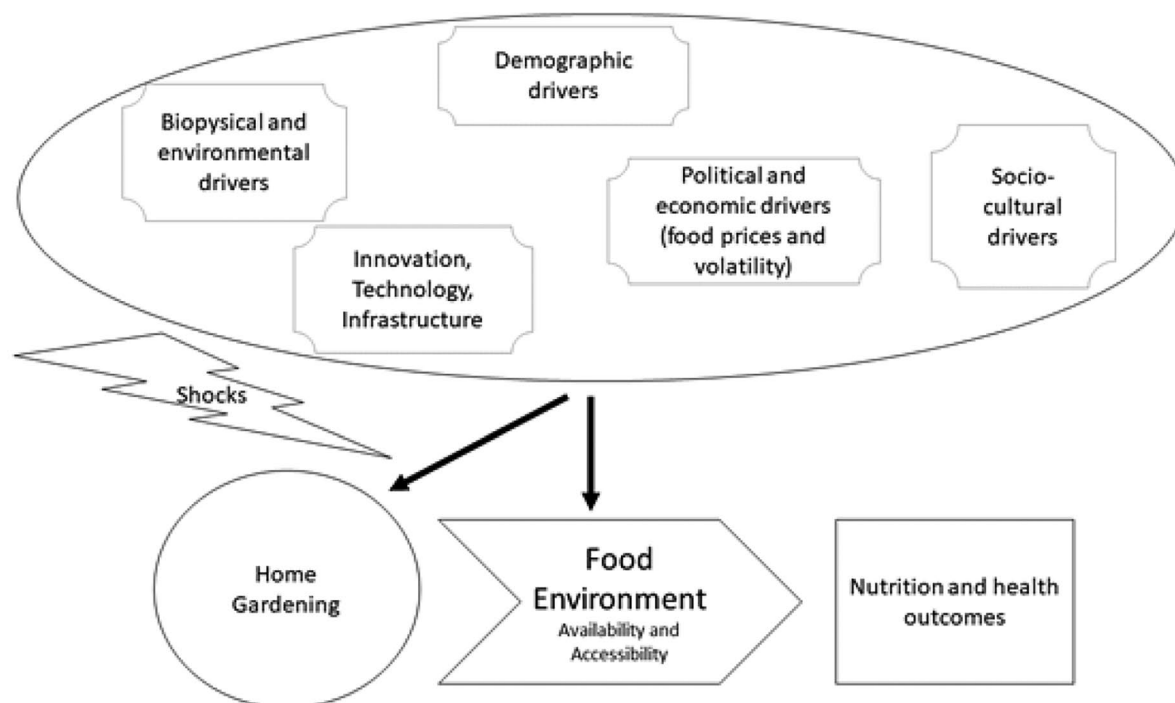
Demographic drivers

Biopysical and environmental drivers

Political and economic drivers (food prices and volatility)

Socio-cultural drivers

Innovation, Technology, Infrastructure

Shocks

Home Gardening

Food Environment
Availability and Accessibility

Nutrition and health outcomes